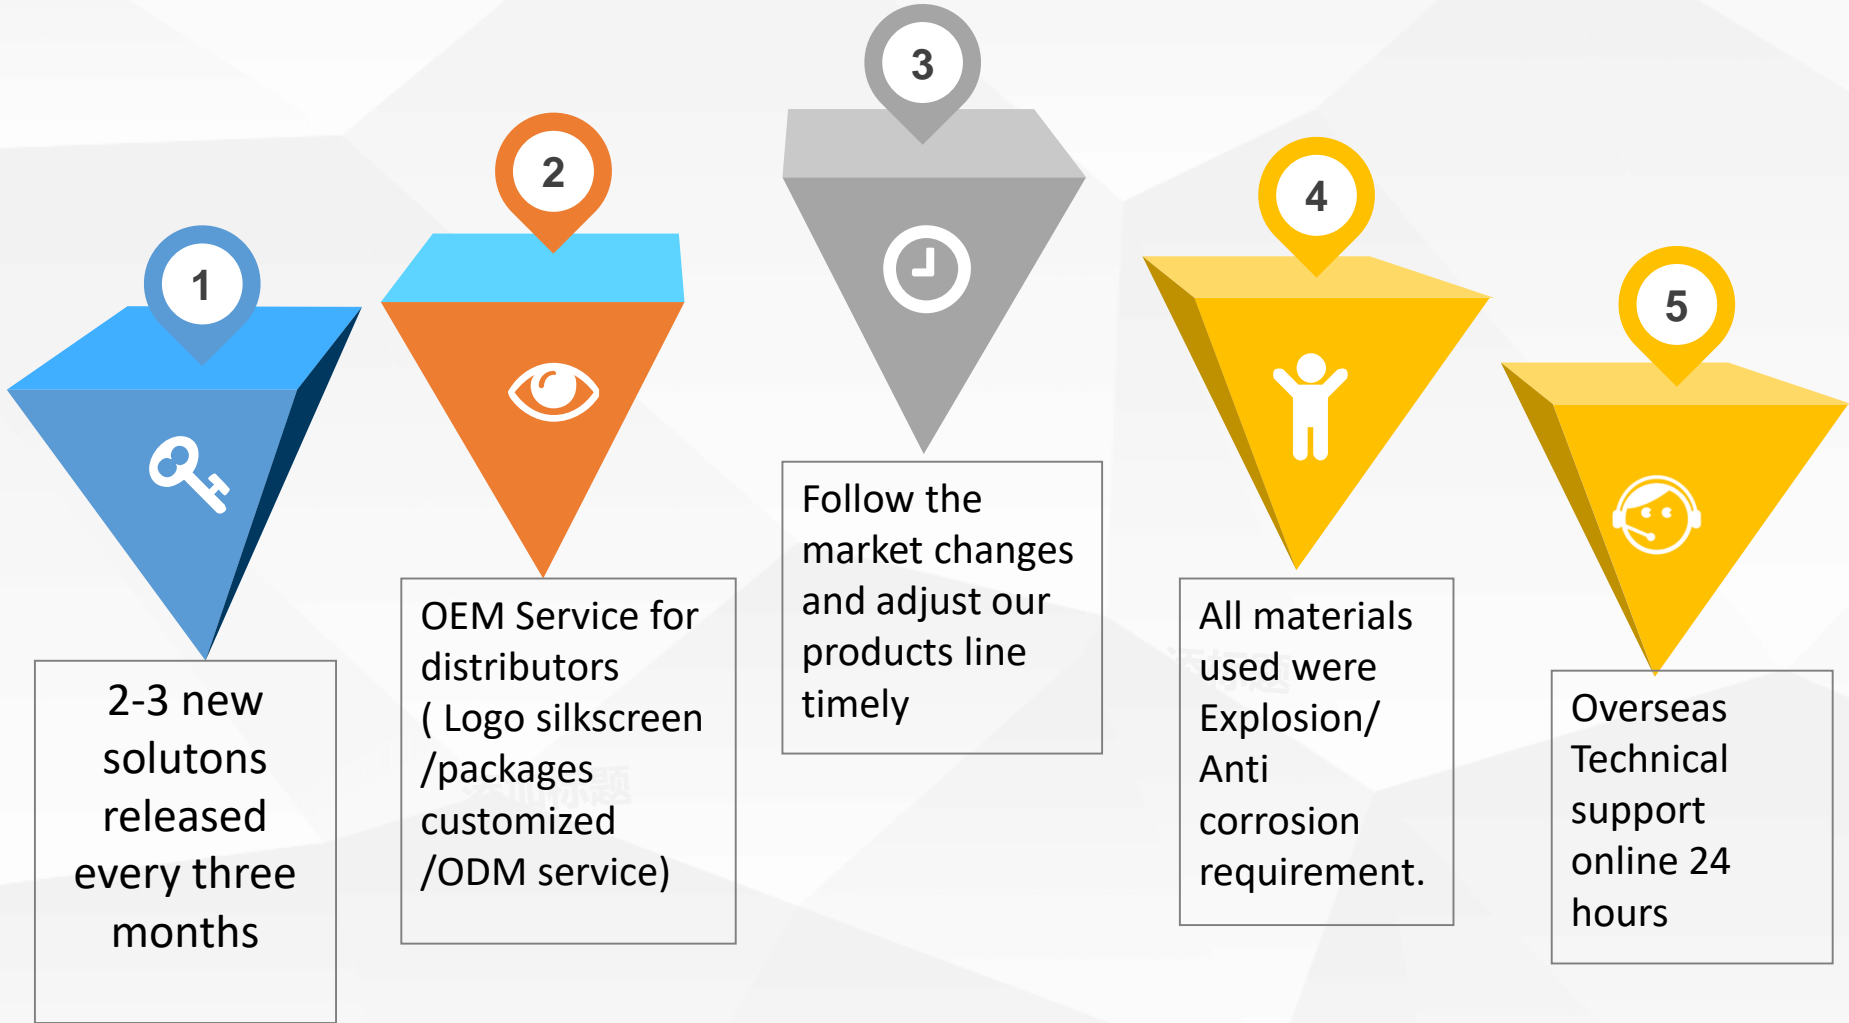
1

2-3 new solutons released every three months

2

OEM Service for distributors ( Logo silkscreen /packages customized /ODM service)

3

Follow the market changes and adjust our products line timely

4

All materials used were Explosion/ Anti corrosion requirement.

5

Overseas Technical support online 24 hours